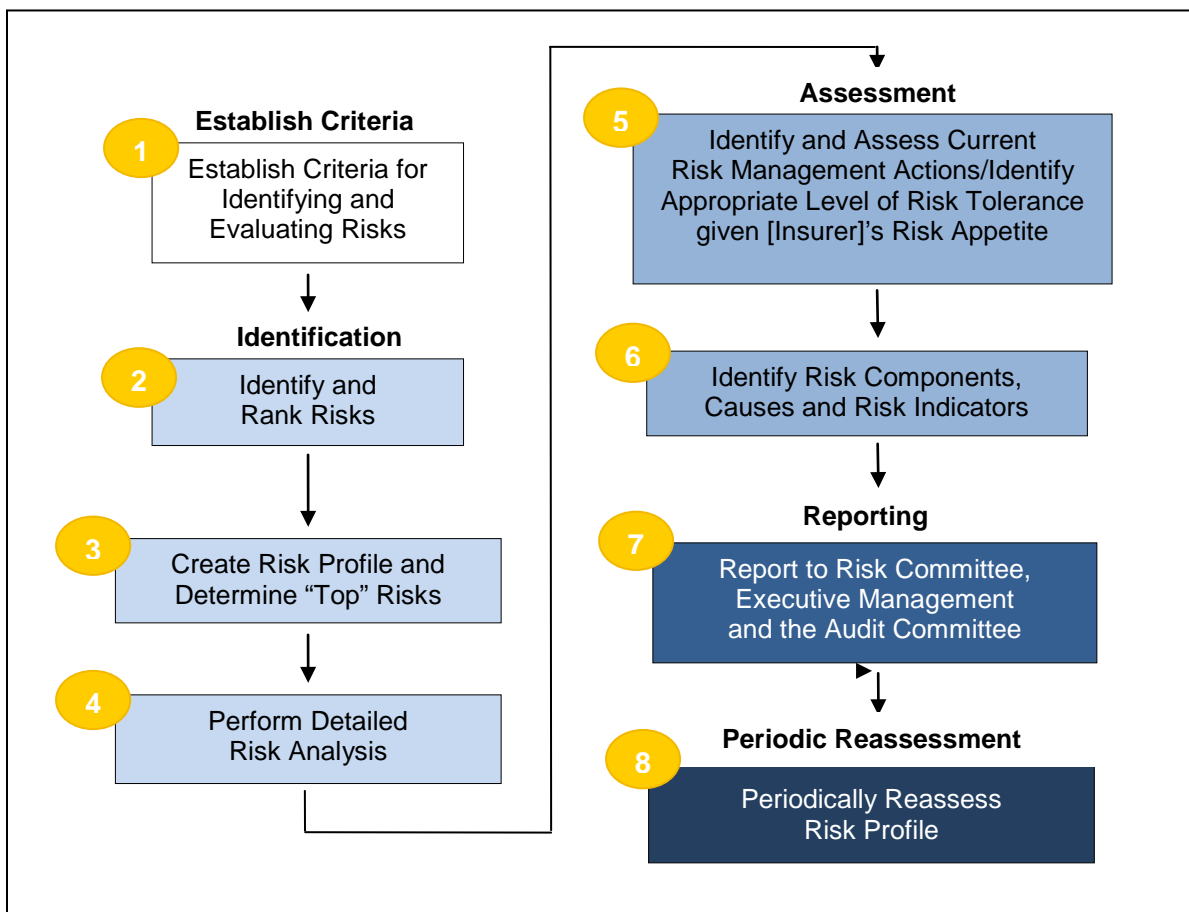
Establish Criteria

1

Establish Criteria for Identifying and Evaluating Risks

Identification

2

Identify and Rank Risks

3

Create Risk Profile and Determine “Top” Risks

4

Perform Detailed Risk Analysis

Assessment

5

Identify and Assess Current Risk Management Actions/Identify Appropriate Level of Risk Tolerance given [Insurer]’s Risk Appetite

6

Identify Risk Components, Causes and Risk Indicators

Reporting

7

Report to Risk Committee, Executive Management and the Audit Committee

Periodic Reassessment

8

Periodically Reassess Risk Profile